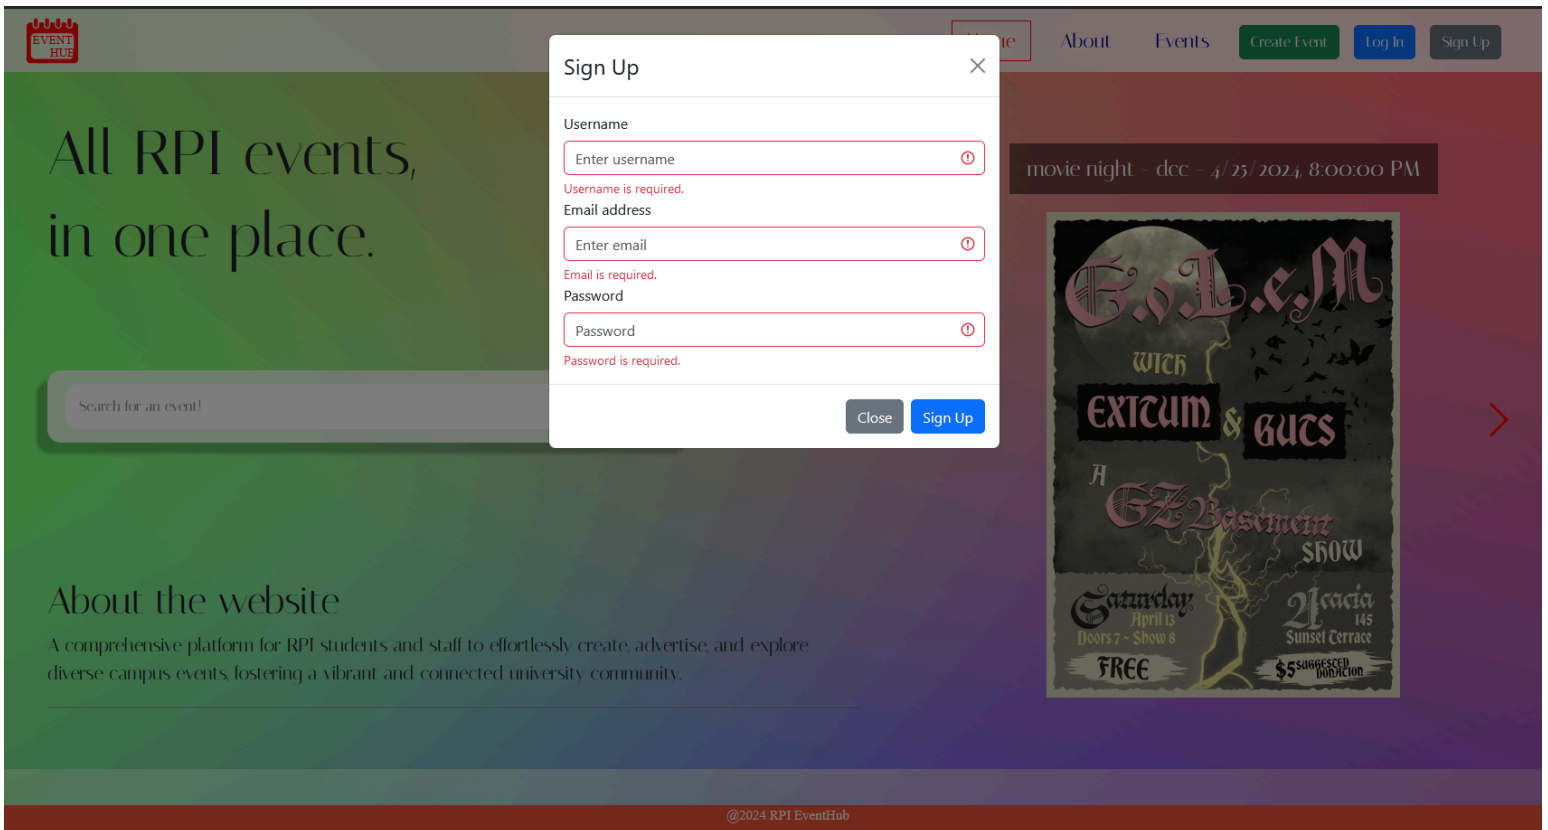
EVENT HUB

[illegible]te About Events Create Event Log In Sign Up

All RPI events, in one place.

Search for an event!

About the website

A comprehensive platform for RPI students and staff to effortlessly create, advertise, and explore diverse campus events, fostering a vibrant and connected university community.

movie night - dcc - 4/25/2024, 8:00:00 PM

G.o.L.e.M
WITH
EXTUM & GUTS
A
GZ Basement
SHOW
Saturday April 13
Doors 7 - Show 8
FREE
21 acacia 145 Sunset Terrace
$5 SUGGESTED DONATION

Sign Up

Username

Enter username

Username is required.

Email address

Enter email

Email is required.

Password

Password

Password is required.

Close Sign Up

@2024 RPI EventHub